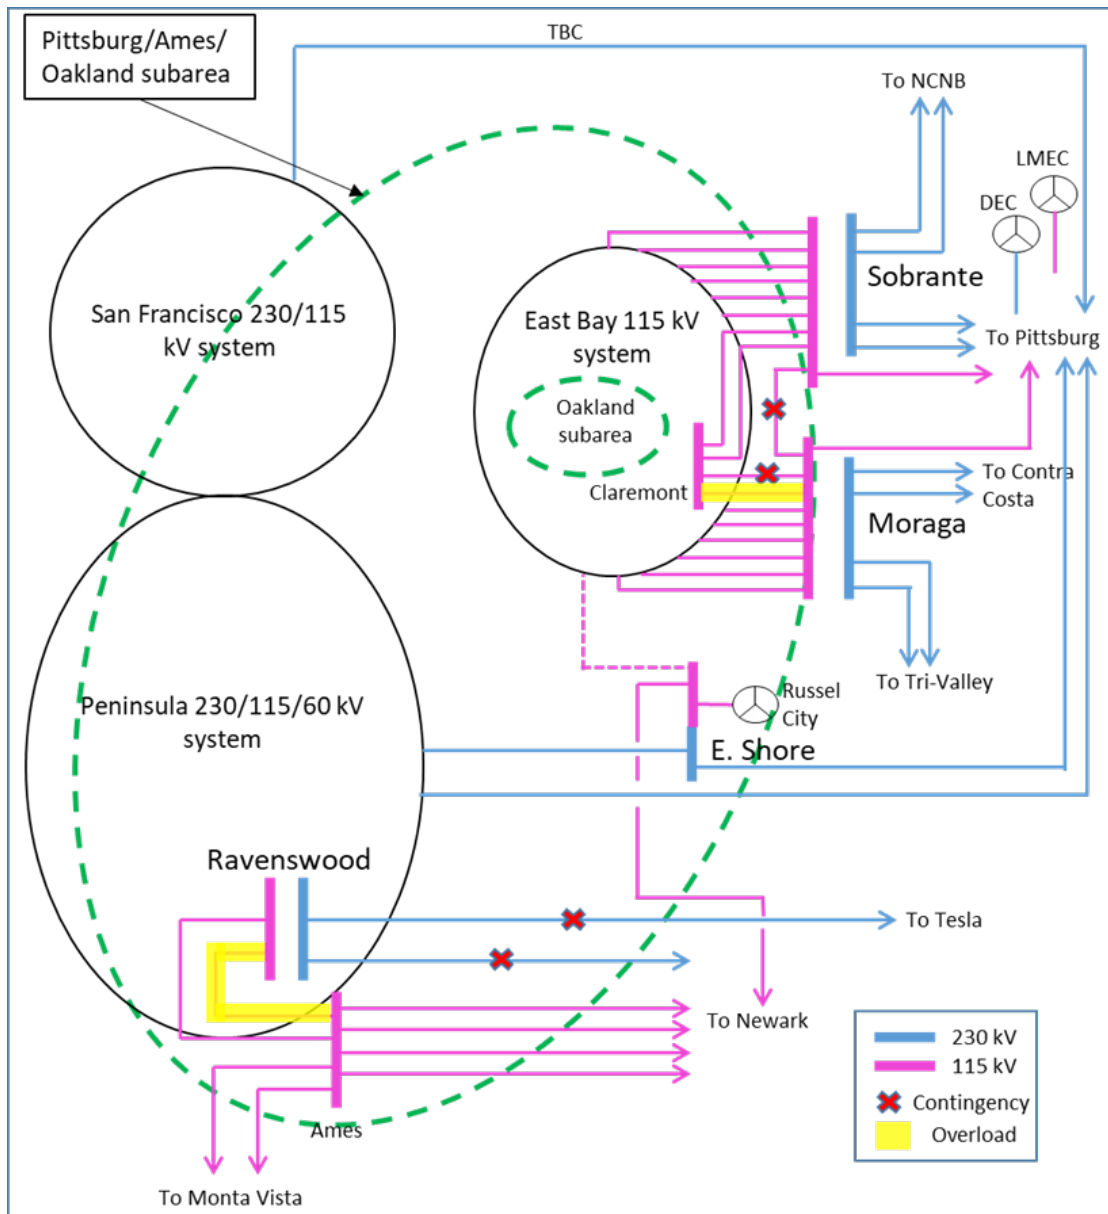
Pittsburg/Ames/
Oakland subarea

TBC

To NCNB

LMEC

DEC

Sobrante

To Pittsburg

San Francisco 230/115 kV system

East Bay 115 kV system

Oakland subarea

Claremont

To Contra Costa

Moraga

To Tri-Valley

Russel City

E. Shore

Peninsula 230/115/60 kV system

Ravenswood

To Tesla

To Newark

Ames

To Monta Vista

230 kV
115 kV
Contingency
Overload